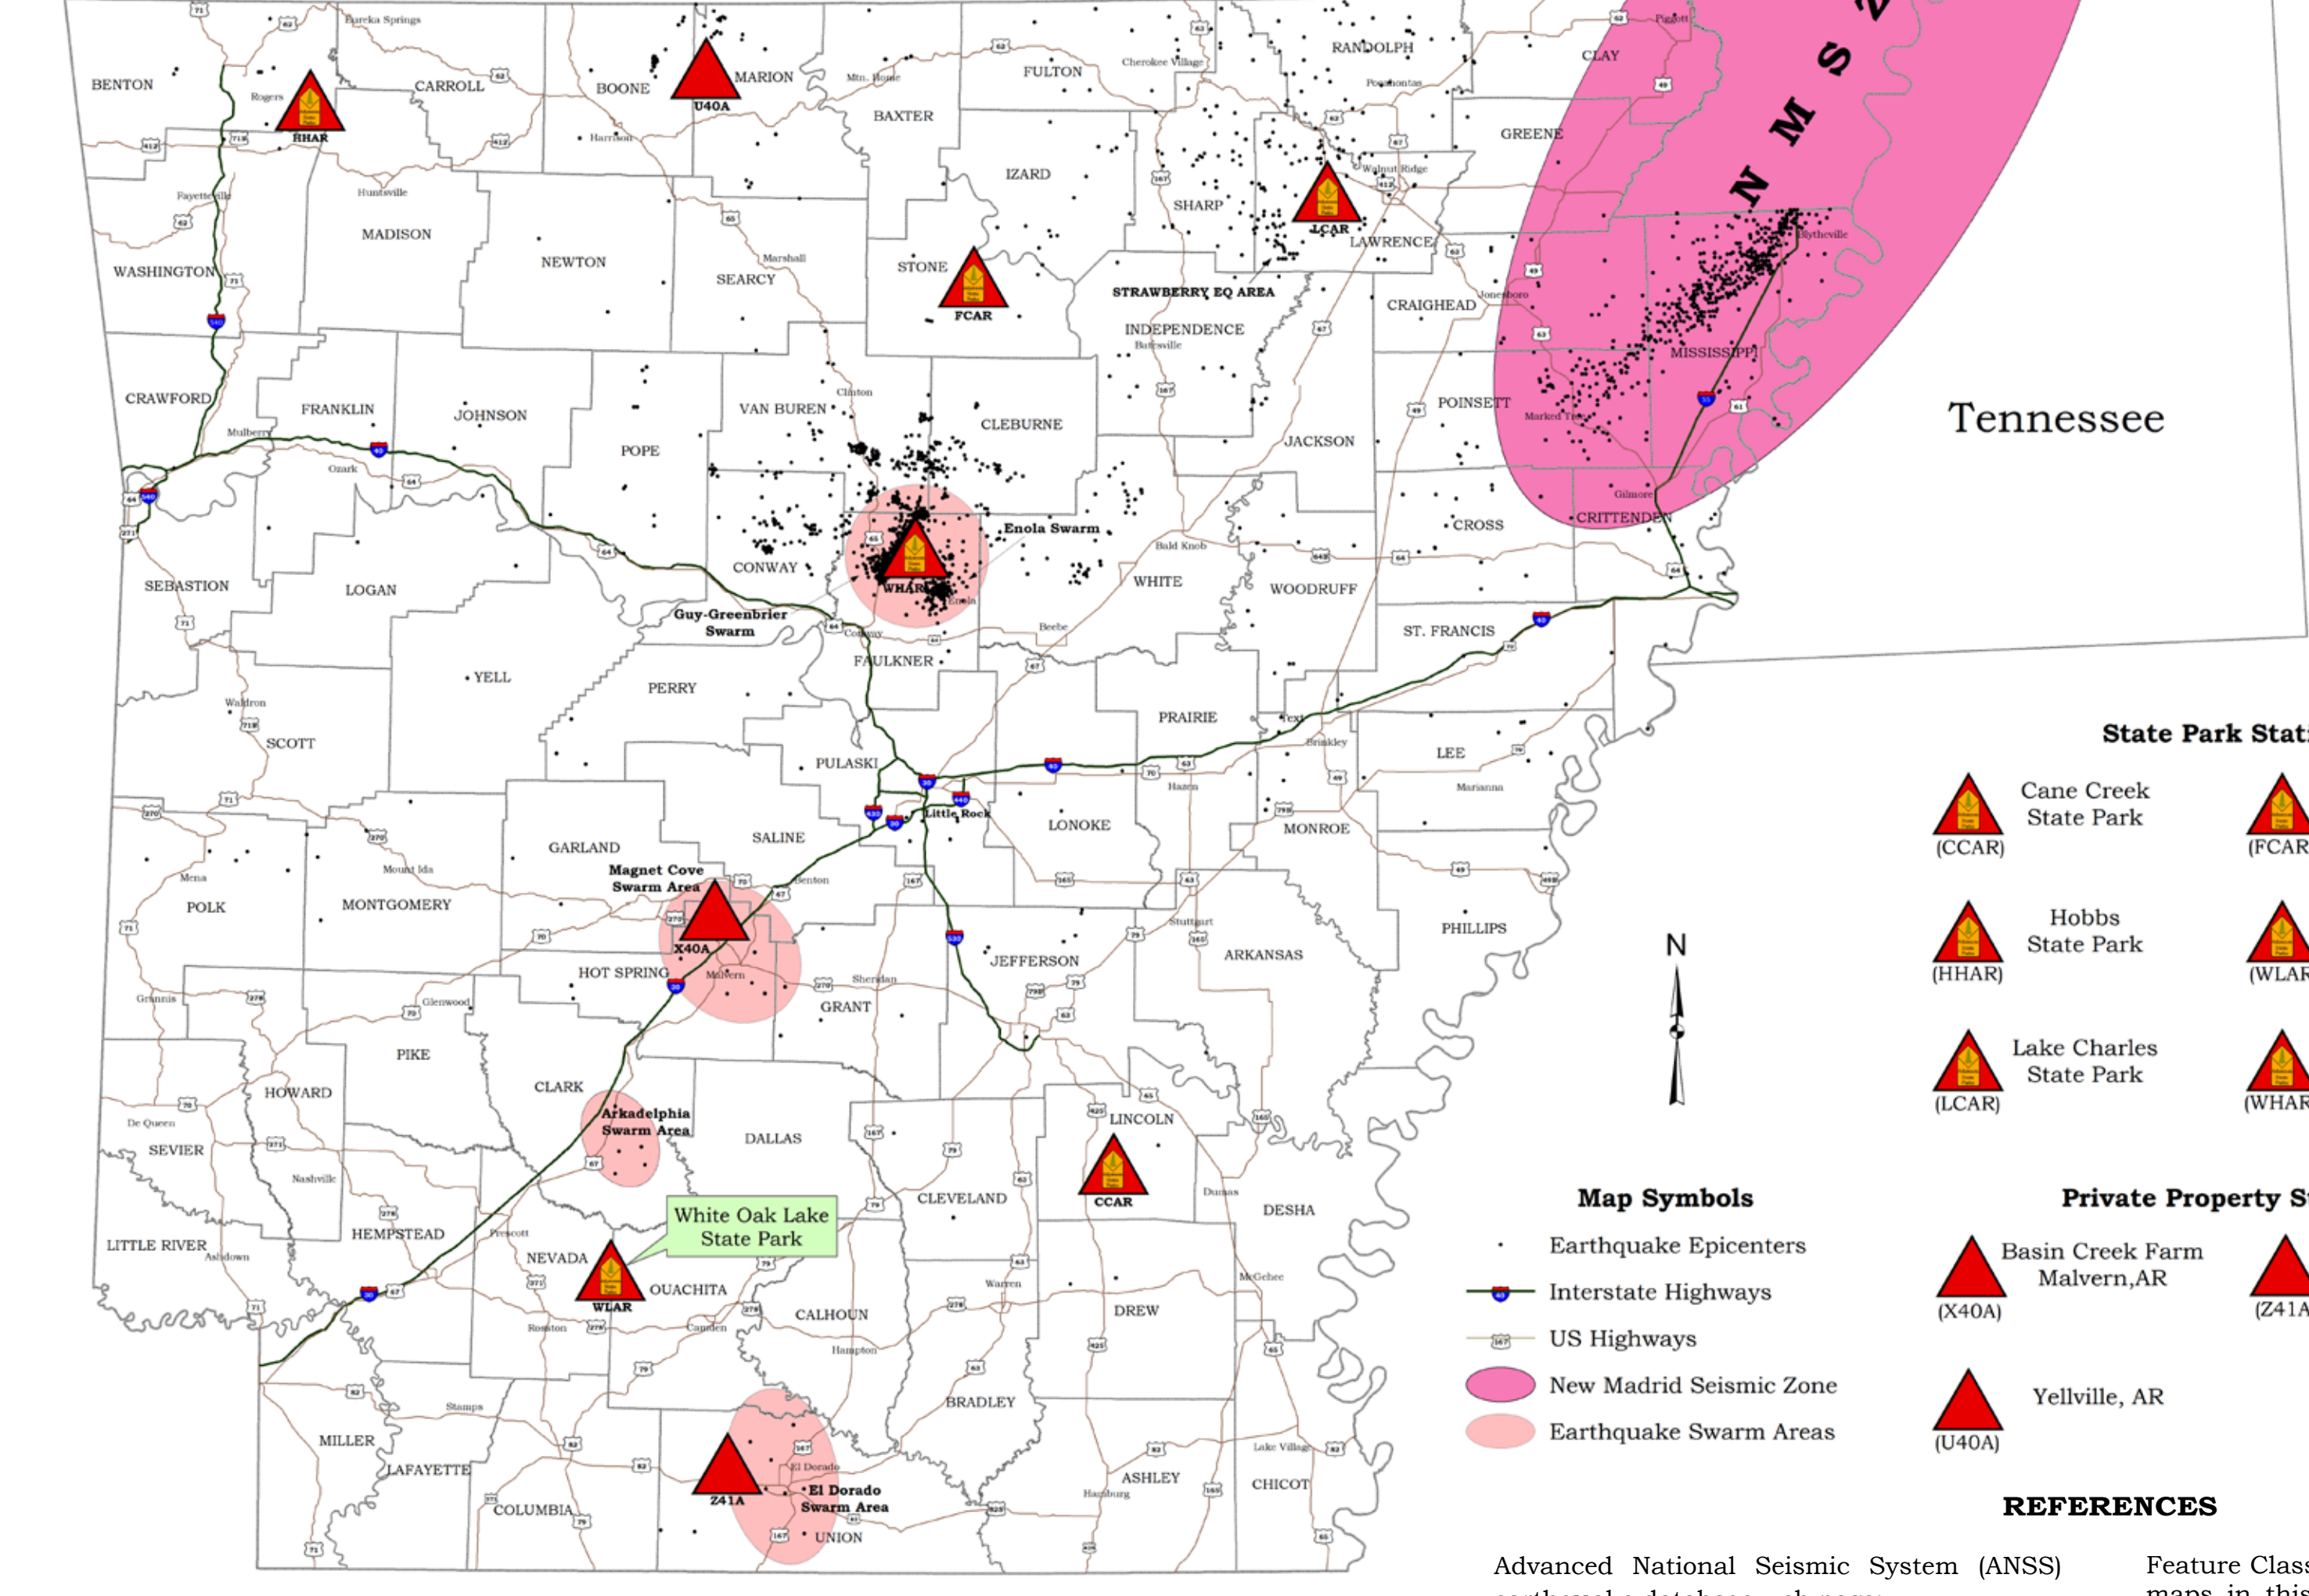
Eureka Springs
BENTON
Rogers
HHAR
CARROLL
Harrison
BOONE
U40A
MARION
Mtn. Home
BAXTER
FULTON
Cherokee Village
RANDOLPH
Pocahontas
Piggott
CLAY
GREENE
N M S Z
Fayetteville
Huntsville
MADISON
WASHINGTON
NEWTON
Marshall
SEARCY
IZARD
SHARP
Walnut Ridge
LCAR
LAWRENCE
Blytheville
STONE
FCAR
STRAWBERRY EQ AREA
INDEPENDENCE
Batesville
CRAIGHEAD
Jonesboro
MISSISSIPPI
Tennessee
CRAWFORD
Mulberry
FRANKLIN
Ozark
JOHNSON
POPE
VAN BUREN
Clinton
CLEBURNE
JACKSON
POINSETT
Marked Tree
Gilmore
CRITTENDEN
CROSS
SEBASTION
LOGAN
CONWAY
WHAR
Enola
Enola Swarm
Bald Knob
WHITE
WOODRUFF
Guy-Greenbrier Swarm
Conway
Beebe
FAULKNER
ST. FRANCIS
YELL
Waldron
SCOTT
PERRY
PRAIRIE
Brinkley
LEE
Marianna
PULASKI
Little Rock
LONOKE
Hazen
MONROE
GARLAND
SALINE
Magnet Cove Swarm Area
Benton
Mena
POLK
Mount Ida
MONTGOMERY
X40A
Stuttgart
PHILLIPS
HOT SPRING
Malvern
Sheridan
JEFFERSON
ARKANSAS
Grannis
Glenwood
GRANT
PIKE
HOWARD
CLARK
Arkadelphia Swarm Area
DALLAS
LINCOLN
De Queen
SEVIER
Nashville
CLEVELAND
CCAR
Dumas
DESHA
LITTLE RIVER
Ashdown
HEMPSTEAD
Prescott
NEVADA
White Oak Lake State Park
WLAR
OUACHITA
Rosston
Camden
CALHOUN
Hampton
Warren
DREW
McGehee
MILLER
Stamps
LAFAYETTE
BRADLEY
Z41A
El Dorado
El Dorado Swarm Area
UNION
COLUMBIA
ASHLEY
Hamburg
Lake Village
CHICOT
N
State Park Stat
Cane Creek State Park
(CCAR)
(FCAR
Hobbs State Park
(HHAR)
(WLAR
Lake Charles State Park
(LCAR)
(WHAR
Map Symbols
Earthquake Epicenters
Interstate Highways
US Highways
New Madrid Seismic Zone
Earthquake Swarm Areas
Private Property St
Basin Creek Farm Malvern,AR
(X40A)
(Z41A
Yellville, AR
(U40A)
REFERENCES
Advanced National Seismic System (ANSS)
Feature Class